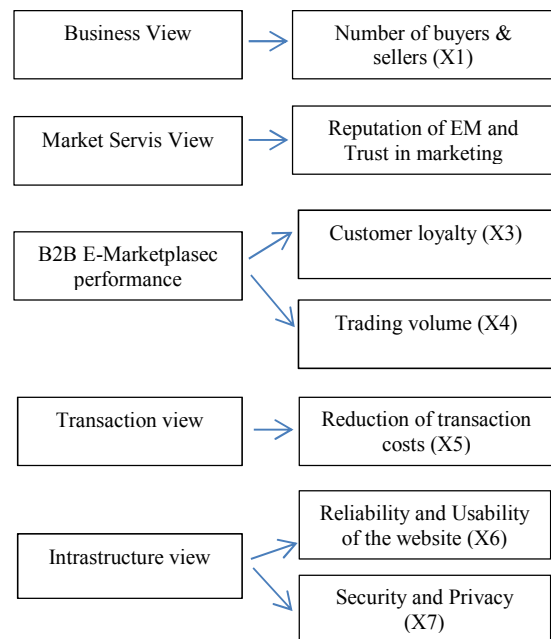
Business View

Number of buyers & sellers (X1)

Market Servis View

Reputation of EM and Trust in marketing

B2B E-Marketplasec performance

Customer loyalty (X3)

Trading volume (X4)

Transaction view

Reduction of transaction costs (X5)

Intrastructure view

Reliability and Usability of the website (X6)

Security and Privacy (X7)